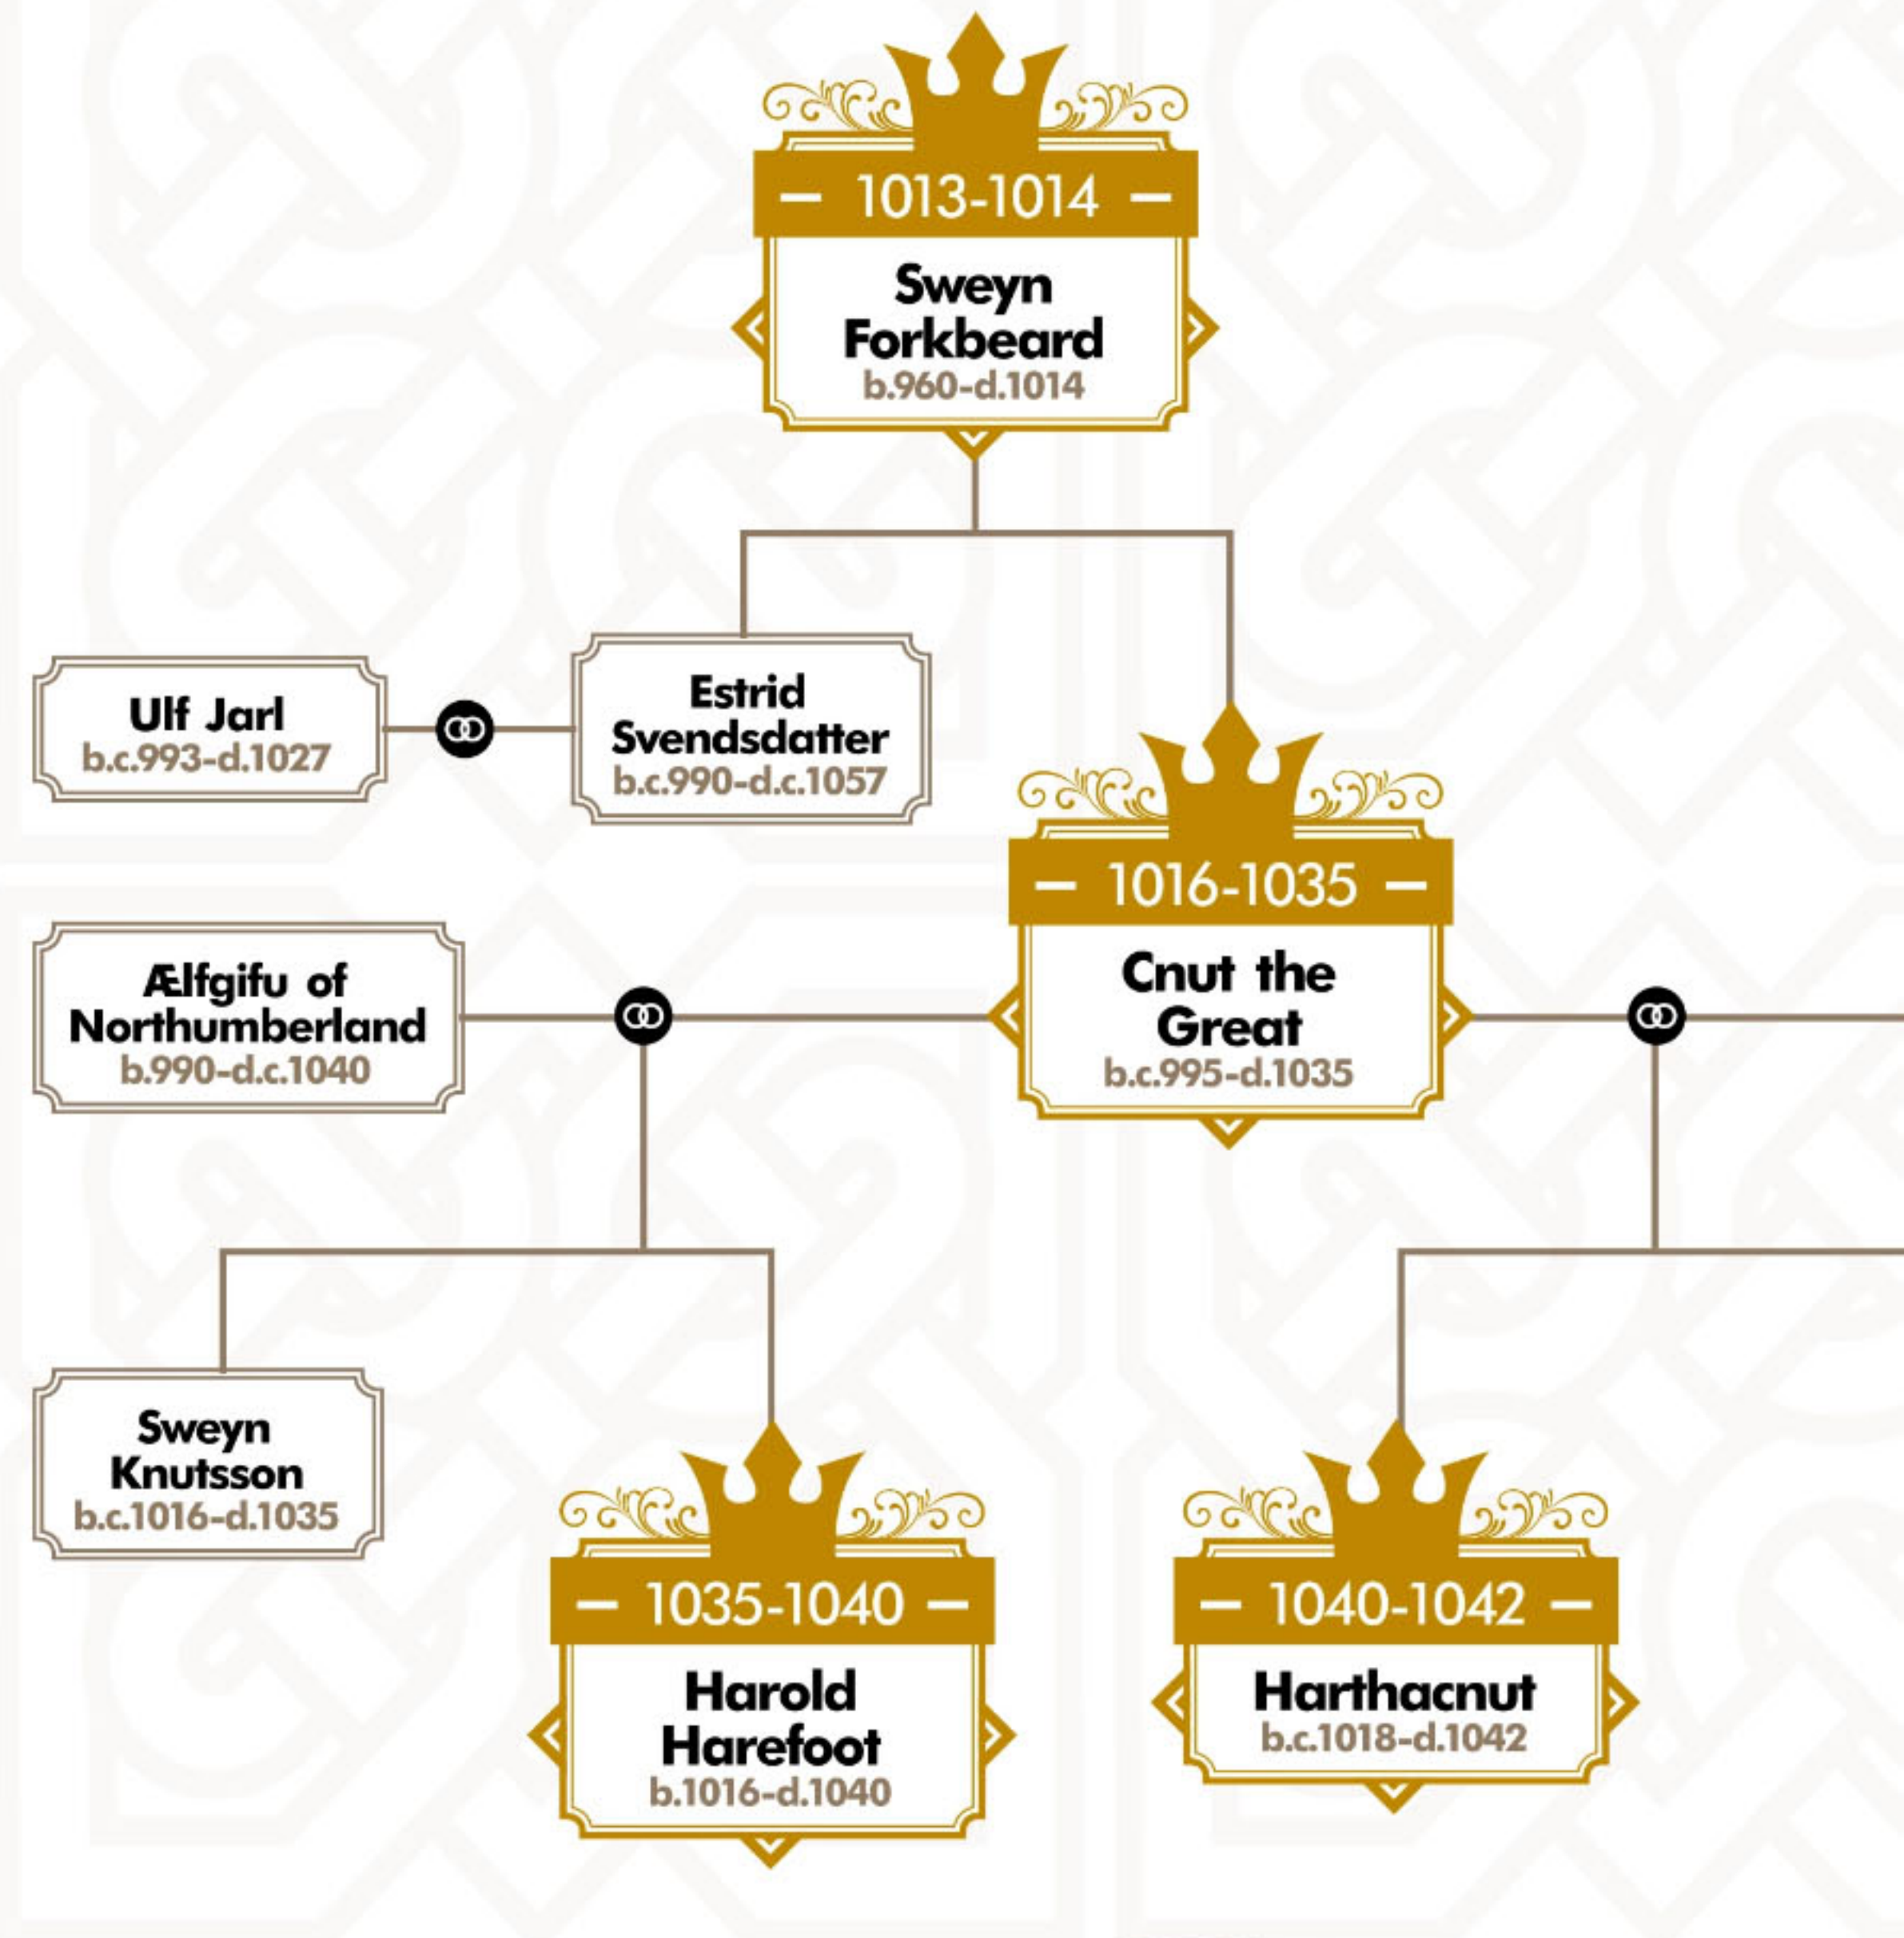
– 1013-1014 –
Sweyn Forkbeard
b.960-d.1014

Ulf Jarl
b.c.993-d.1027

Estrid Svendsdatter
b.c.990-d.c.1057

– 1016-1035 –
Cnut the Great
b.c.995-d.1035

Ælfgifu of Northumberland
b.990-d.c.1040

Sweyn Knutsson
b.c.1016-d.1035

– 1035-1040 –
Harold Harefoot
b.1016-d.1040

– 1040-1042 –
Harthacnut
b.c.1018-d.1042